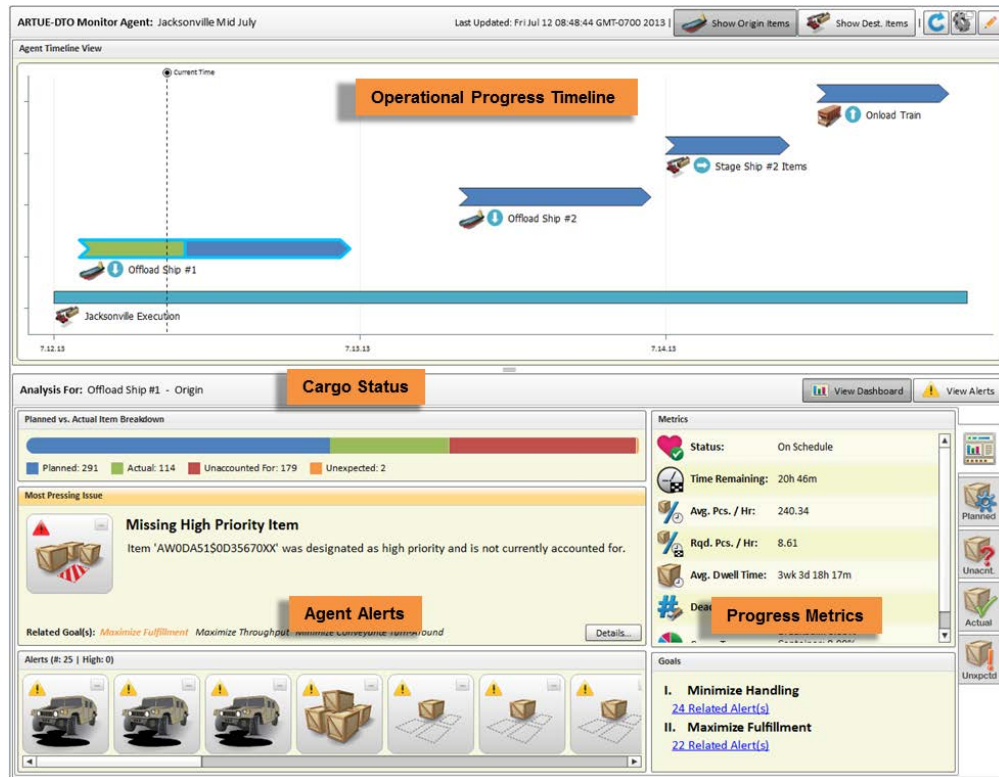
ARTUE-DTO Monitor Agent: Jacksonville Mid July

Last Updated: Fri Jul 12 08:48:44 GMT-0700 2013

Show Origin Items

Show Dest. Items

Agent Timeline View

Current Time

Operational Progress Timeline

Onload Train

Stage Ship #2 Items

Offload Ship #2

Offload Ship #1

Jacksonville Execution

7.12.13

7.13.13

7.14.13

Analysis For: Offload Ship #1 - Origin

Cargo Status

View Dashboard

View Alerts

Planned vs. Actual Item Breakdown

Planned: 291

Actual: 114

Unaccounted For: 179

Unexpected: 2

Most Pressing Issue

Missing High Priority Item

Item 'AW0DA51$0D35670XX' was designated as high priority and is not currently accounted for.

Agent Alerts

Related Goal(s): Maximize Fulfillment Maximize Throughput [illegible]

Details...

Alerts (#: 25 | High: 0)

Metrics

Status: On Schedule

Time Remaining: 20h 46m

Avg. Pcs. / Hr: 240.34

Rqd. Pcs. / Hr: 8.61

Avg. Dwell Time: 3wk 3d 18h 17m

Dea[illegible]

Progress Metrics

Goals

I. Minimize Handling

24 Related Alert(s)

II. Maximize Fulfillment

22 Related Alert(s)

Planned

Unacnt.

Actual

Unxpctd